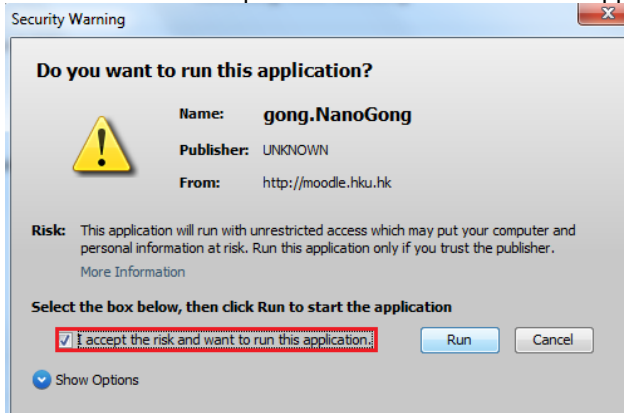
Security Warning

Do you want to run this application?

Name: gong.NanoGong

Publisher: UNKNOWN

From: http://moodle.hku.hk

Risk: This application will run with unrestricted access which may put your computer and personal information at risk. Run this application only if you trust the publisher.

More Information

Select the box below, then click Run to start the application

I accept the risk and want to run this application.

Run

Cancel

Show Options